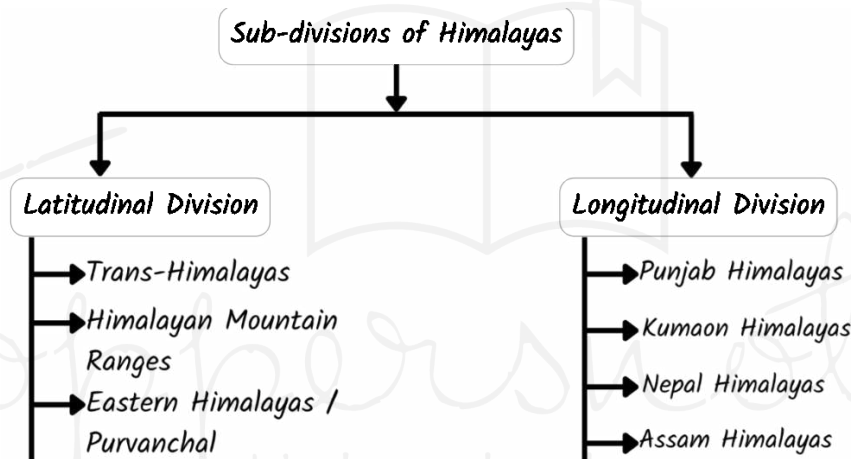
Sub-divisions of Himalayas

Latitudinal Division

Trans-Himalayas

Himalayan Mountain Ranges

Eastern Himalayas / Purvanchal

Longitudinal Division

Punjab Himalayas

Kumaon Himalayas

Nepal Himalayas

Assam Himalayas